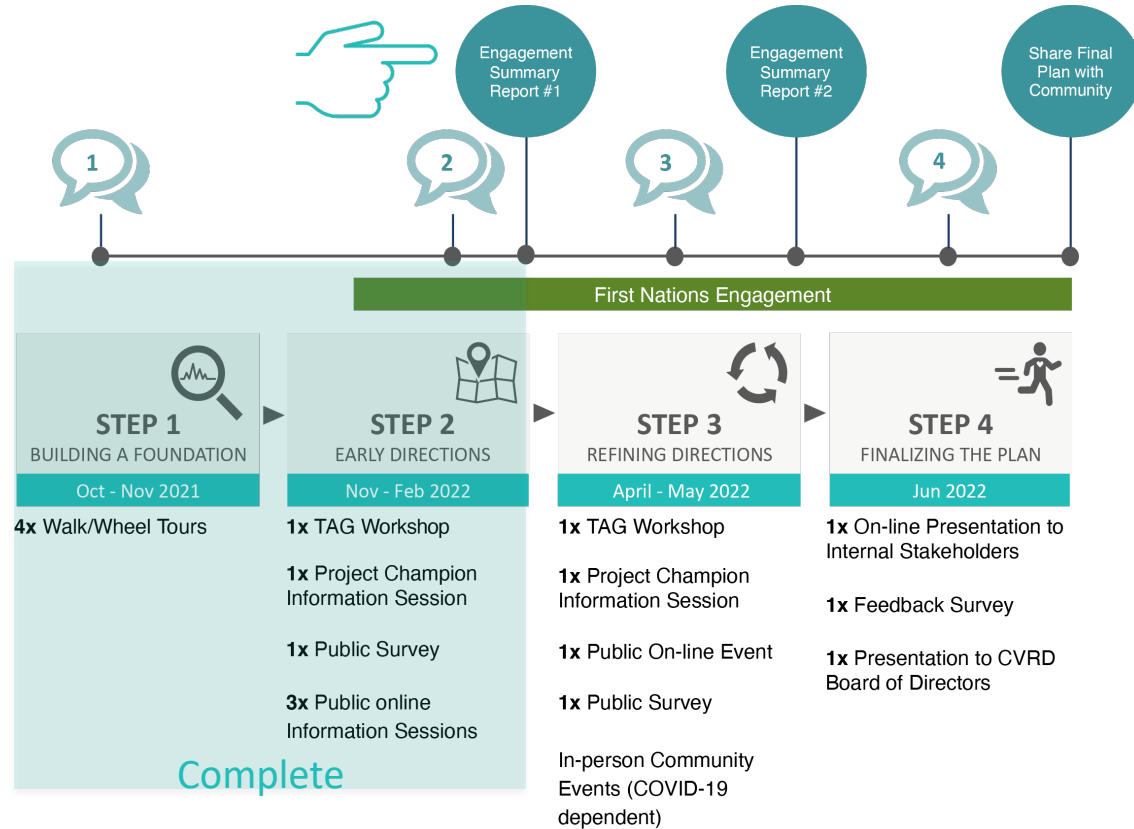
Engagement Summary Report #1

Engagement Summary Report #2

Share Final Plan with Community

1

2

3

4

First Nations Engagement

STEP 1
BUILDING A FOUNDATION
Oct - Nov 2021

**4x** Walk/Wheel Tours

STEP 2
EARLY DIRECTIONS
Nov - Feb 2022

**1x** TAG Workshop

**1x** Project Champion Information Session

**1x** Public Survey

**3x** Public online Information Sessions

Complete

STEP 3
REFINING DIRECTIONS
April - May 2022

**1x** TAG Workshop

**1x** Project Champion Information Session

**1x** Public On-line Event

**1x** Public Survey

In-person Community Events (COVID-19 dependent)

STEP 4
FINALIZING THE PLAN
Jun 2022

**1x** On-line Presentation to Internal Stakeholders

**1x** Feedback Survey

**1x** Presentation to CVRD Board of Directors